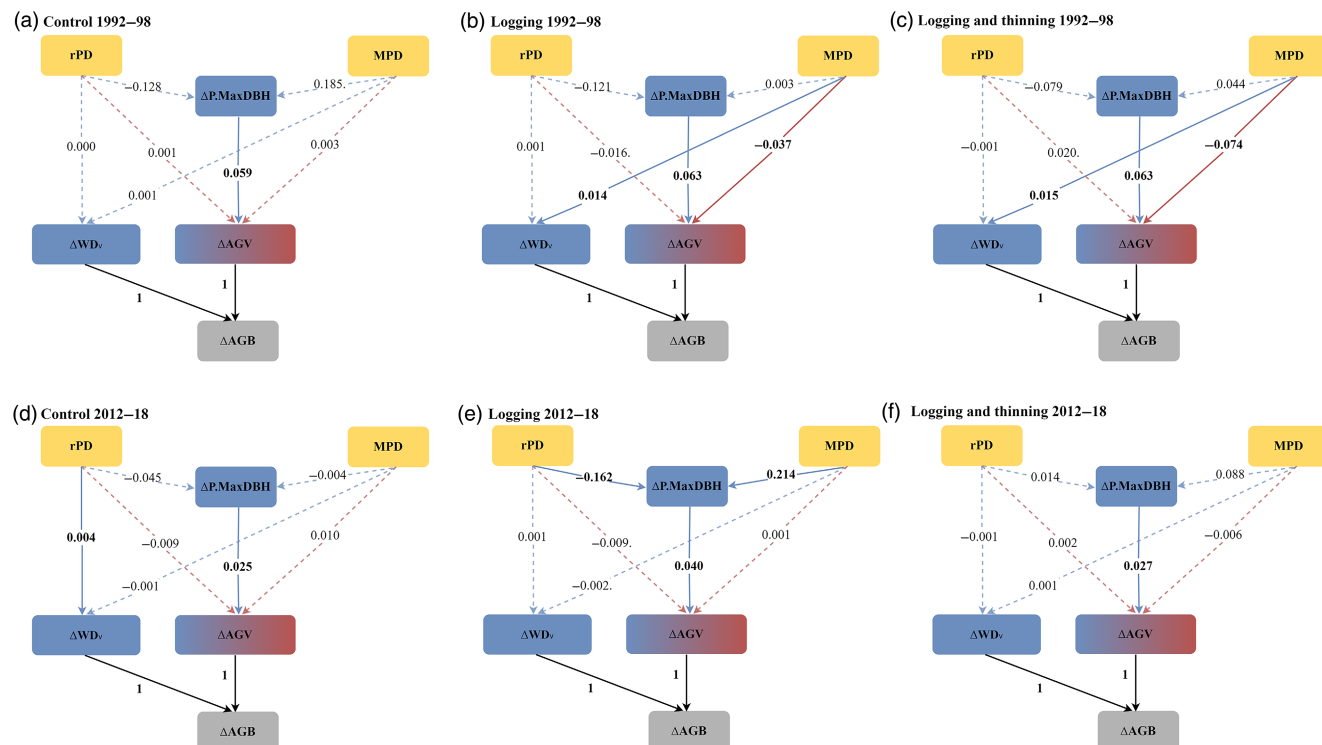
(a) Control 1992–98

rPD
MPD
−0.128
0.185.
ΔP.MaxDBH
0.000
0.001
0.003
0.059
0.001
ΔWDv
ΔAGV
1
1
ΔAGB

(b) Logging 1992–98

rPD
MPD
−0.121
0.003
ΔP.MaxDBH
0.001
−0.016.
−0.037
0.063
0.014
ΔWDv
ΔAGV
1
1
ΔAGB

(c) Logging and thinning 1992–98

rPD
MPD
−0.079
0.044
ΔP.MaxDBH
−0.001
0.020.
−0.074
0.063
0.015
ΔWDv
ΔAGV
1
1
ΔAGB

(d) Control 2012–18

rPD
MPD
−0.045
−0.004
ΔP.MaxDBH
0.004
−0.009
0.010
0.025
−0.001
ΔWDv
ΔAGV
1
1
ΔAGB

(e) Logging 2012–18

rPD
MPD
−0.162
0.214
ΔP.MaxDBH
0.001
−0.009.
0.001
0.040
−0.002.
ΔWDv
ΔAGV
1
1
ΔAGB

(f) Logging and thinning 2012–18

rPD
MPD
0.014
0.088
ΔP.MaxDBH
−0.001
0.002
−0.006
0.027
0.001
ΔWDv
ΔAGV
1
1
ΔAGB